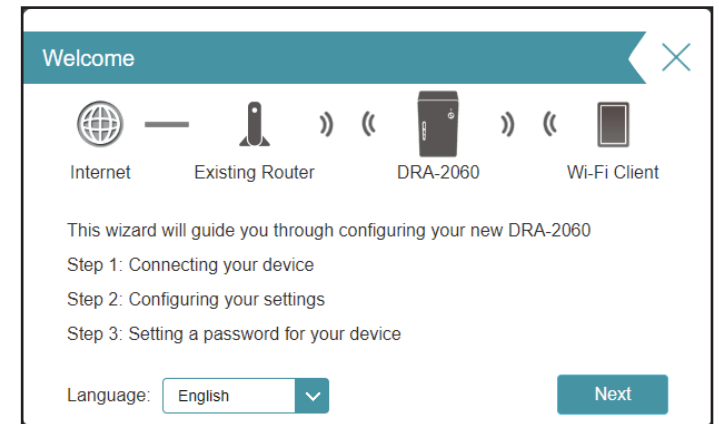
Welcome

Internet

Existing Router

DRA-2060

Wi-Fi Client

This wizard will guide you through configuring your new DRA-2060

Step 1: Connecting your device

Step 2: Configuring your settings

Step 3: Setting a password for your device

Language: English

Next